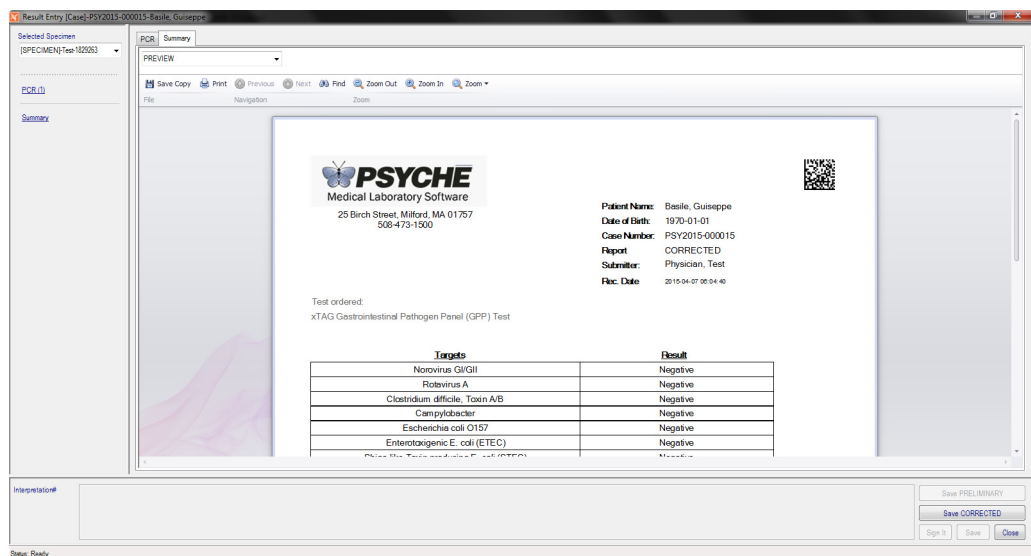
Result Entry [Case]-PSY2015-000015-Basile, Guiseppe

Selected Specimen
[SPECIMEN]-Test-1829263

PCR (1)

Summary

PCR Summary

PREVIEW

Save Copy Print Previous Next Find Zoom Out Zoom In Zoom
File Navigation Zoom

PSYCHE
Medical Laboratory Software
25 Birch Street, Milford, MA 01757
508-473-1500

Patient Name: Basile, Guiseppe
Date of Birth: 1970-01-01
Case Number: PSY2015-000015
Report CORRECTED
Submitter: Physician, Test
Rec. Date 2015-04-07 06:04:40

Test ordered:
xTAG Gastrointestinal Pathogen Panel (GPP) Test

| Targets | Result |
|---|---|
| Norovirus GI/GII | Negative |
| Rotavirus A | Negative |
| Clostridium difficile, Toxin A/B | Negative |
| Campylobacter | Negative |
| Escherichia coli O157 | Negative |
| Enterotoxigenic E. coli (ETEC) | Negative |
| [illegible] | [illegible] |

Interpretation#

Save PRELIMINARY
Save CORRECTED
Sign It Save Close

Status: Ready